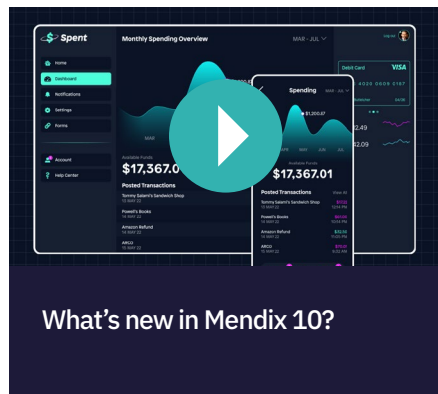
Spent
Home
Dashboard
Notifications
Settings
Forms
Account
Help Center
Monthly Spending Overview
MAR - JUL
Log out
Debit Card
VISA
4025 0000 5467
MAR
Available Funds
$17,367.0
Posted Transactions
Tommy Salami's Sandwich Shop
Powell's Books
Amazon Refund
ARCO
Spending
$1,200.67
Available Funds
$17,367.01
Posted Transactions
View All
Tommy Salami's Sandwich Shop
Powell's Books
Amazon Refund
ARCO
2.49
2.09
What’s new in Mendix 10?